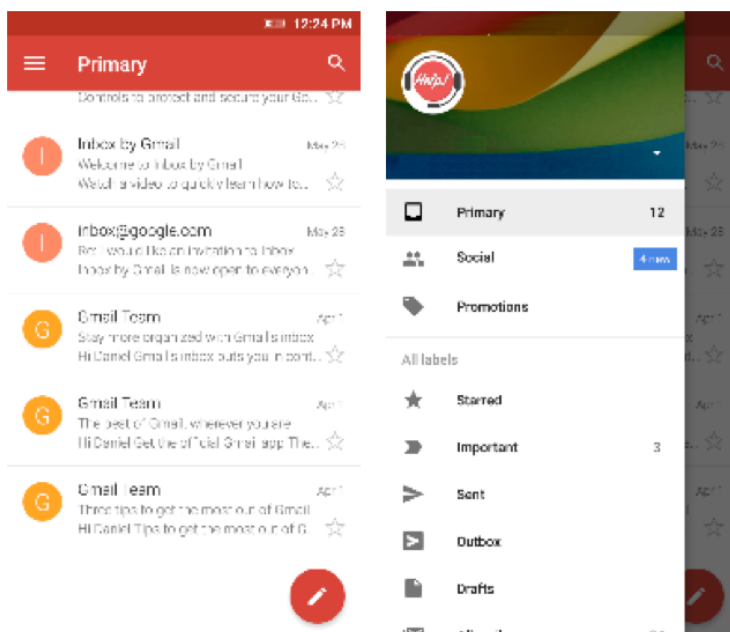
12:24 PM

Primary

Controls to protect and secure your Go...

I
Inbox by Gmail
May 25
Welcome to Inbox by Gmail
Watch a video to quickly learn how to...

I
inbox@google.com
May 25
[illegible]
Inbox by Gmail is now open to everyon...

G
Gmail Team
Apr 1
Stay more organized with Gmail's inbox
Hi Daniel Gmail's inbox puts you in cont...

G
Gmail Team
Apr 1
The best of Gmail, wherever you are
Hi Daniel Get the official Gmail app The...

G
Gmail Team
Apr 1
Three tips to get the most out of Gmail
Hi Daniel Tips to get the most out of G...

Help!

Primary 12
Social 4 new
Promotions

All labels
Starred
Important 3
Sent
Outbox
Drafts
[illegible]